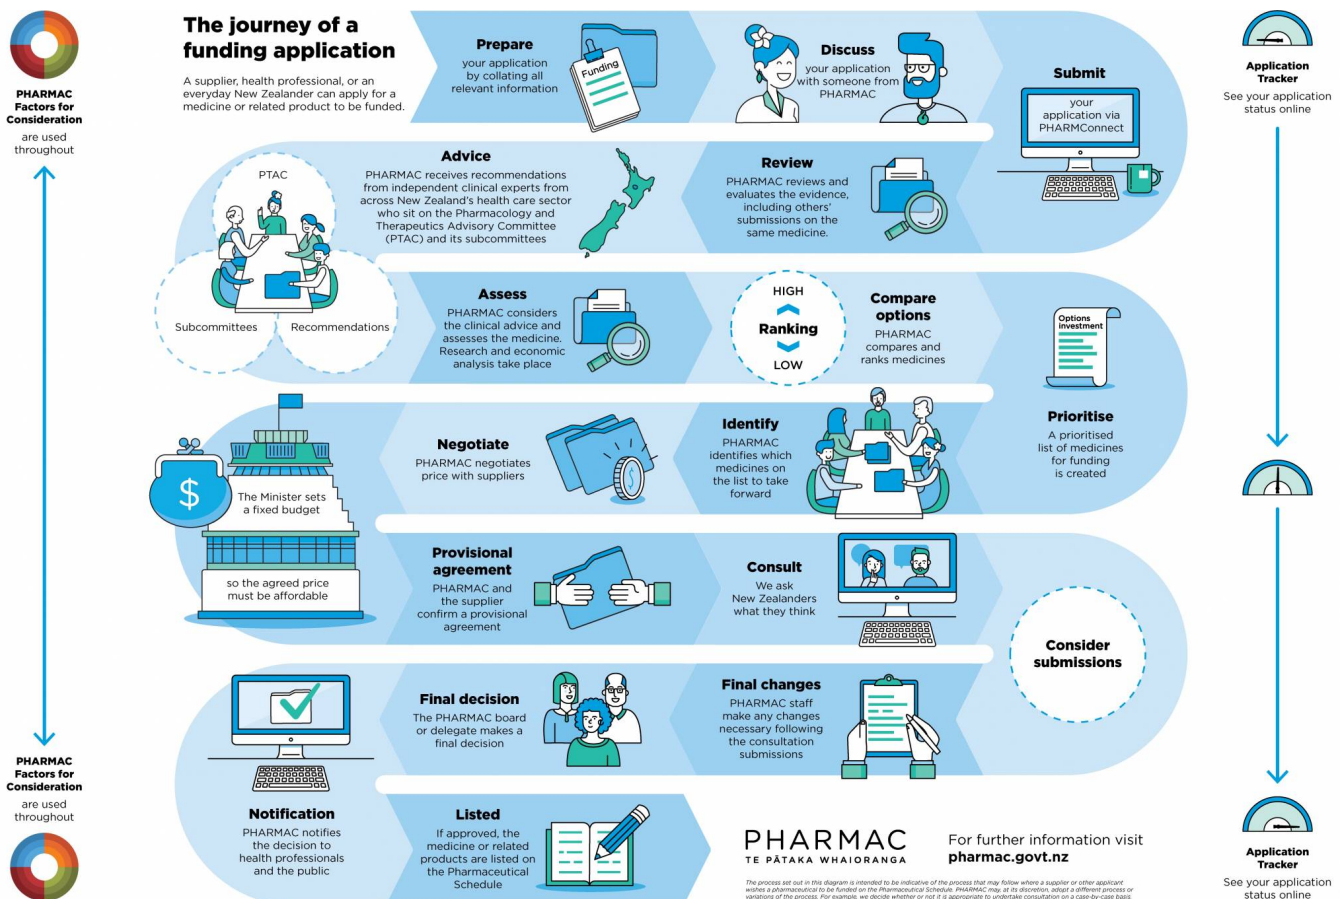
PHARMAC Factors for Consideration are used throughout

The journey of a funding application

A supplier, health professional, or an everyday New Zealander can apply for a medicine or related product to be funded.

Prepare
your application by collating all relevant information

Funding

Discuss
your application with someone from PHARMAC

Submit
your application via PHARMConnect

Application Tracker
See your application status online

Advice
PHARMAC receives recommendations from independent clinical experts from across New Zealand's health care sector who sit on the Pharmacology and Therapeutics Advisory Committee (PTAC) and its subcommittees

PTAC

Subcommittees

Recommendations

Review
PHARMAC reviews and evaluates the evidence, including others' submissions on the same medicine.

Assess
PHARMAC considers the clinical advice and assesses the medicine. Research and economic analysis take place

HIGH
Ranking
LOW

Compare options
PHARMAC compares and ranks medicines

Options investment

Prioritise
A prioritised list of medicines for funding is created

Negotiate
PHARMAC negotiates price with suppliers

Identify
PHARMAC identifies which medicines on the list to take forward

The Minister sets a fixed budget

so the agreed price must be affordable

Provisional agreement
PHARMAC and the supplier confirm a provisional agreement

Consult
We ask New Zealanders what they think

Consider submissions

Final decision
The PHARMAC board or delegate makes a final decision

Final changes
PHARMAC staff make any changes necessary following the consultation submissions

PHARMAC Factors for Consideration are used throughout

Notification
PHARMAC notifies the decision to health professionals and the public

Listed
If approved, the medicine or related products are listed on the Pharmaceutical Schedule

PHARMAC
TE PĀTAKA WHAIORANGA

For further information visit pharmac.govt.nz

The process set out in this diagram is intended to be indicative of the process that may follow where a supplier or other applicant wishes a pharmaceutical to be funded on the Pharmaceutical Schedule. PHARMAC may, at its discretion, adopt a different process or variations of the process. For example, we decide whether or not it is appropriate to undertake consultation on a case-by-case basis.

Application Tracker
See your application status online